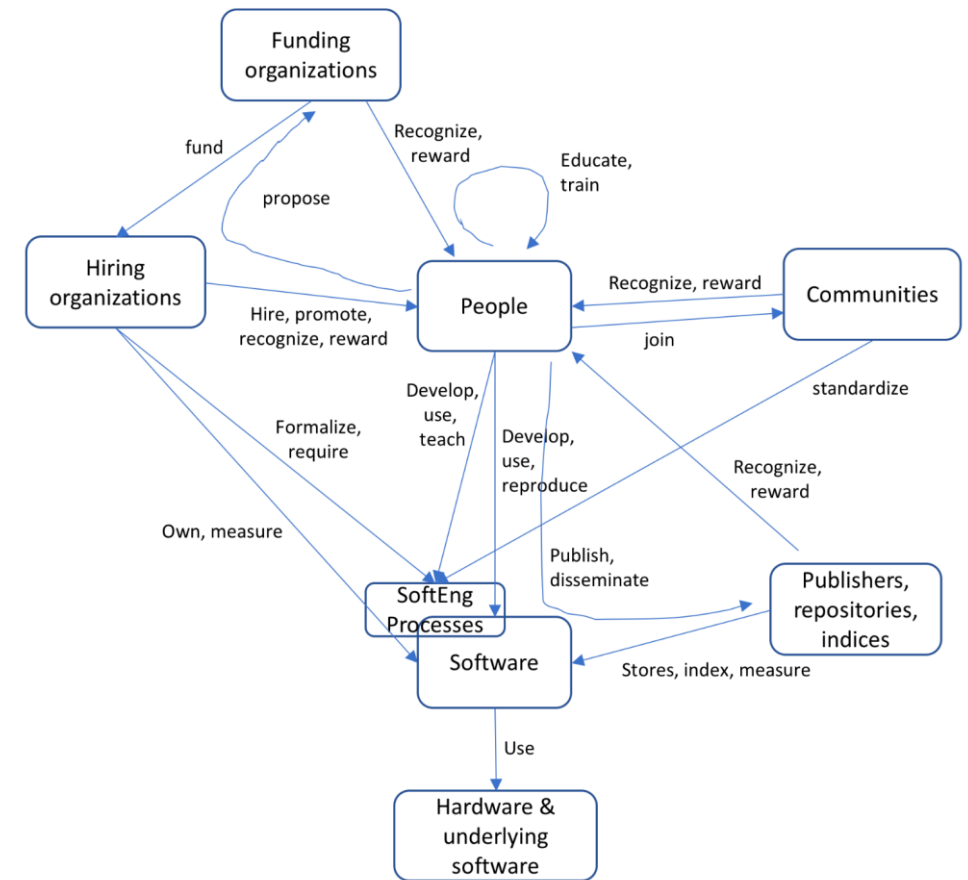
Funding organizations

fund

Recognize, reward

Educate, train

propose

Hiring organizations

People

Recognize, reward

Communities

Hire, promote, recognize, reward

join

Develop, use, teach

standardize

Formalize, require

Develop, use, reproduce

Recognize, reward

Own, measure

Publish, disseminate

SoftEng Processes

Publishers, repositories, indices

Software

Stores, index, measure

Use

Hardware & underlying software